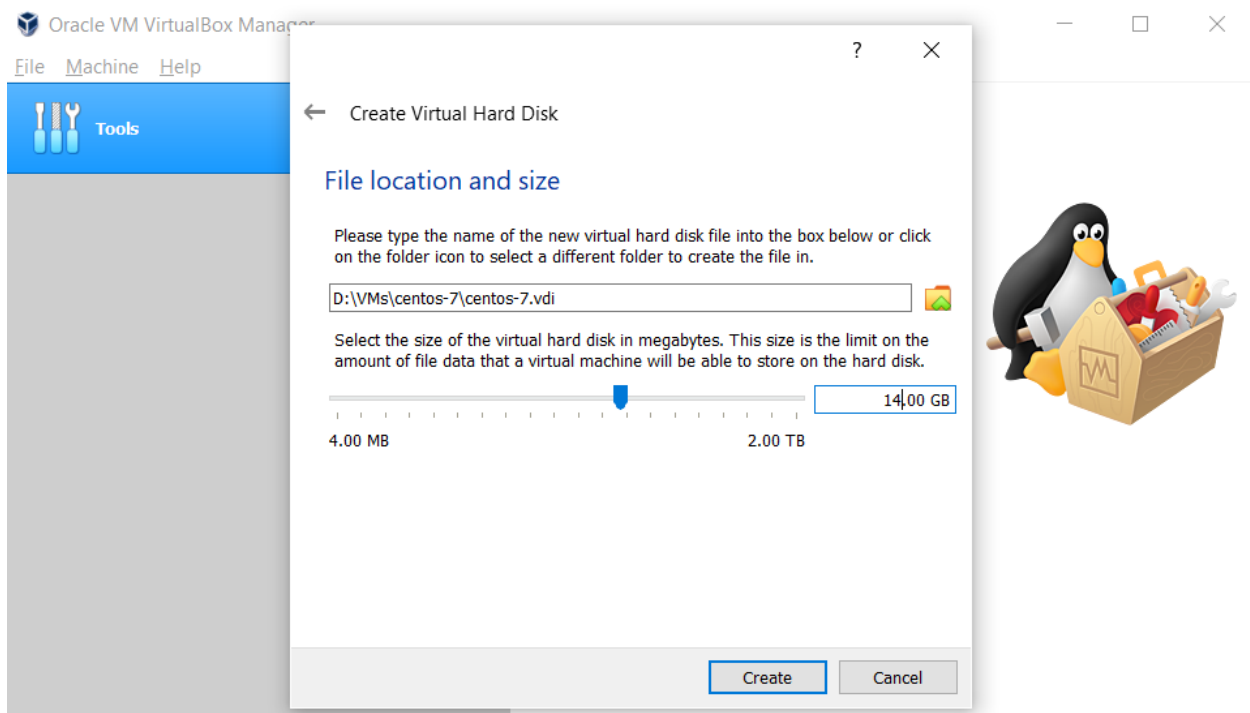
Oracle VM VirtualBox Manager

File Machine Help

Tools

?

Create Virtual Hard Disk

File location and size

Please type the name of the new virtual hard disk file into the box below or click on the folder icon to select a different folder to create the file in.

D:\VMs\centos-7\centos-7.vdi

Select the size of the virtual hard disk in megabytes. This size is the limit on the amount of file data that a virtual machine will be able to store on the hard disk.

14.00 GB

4.00 MB

2.00 TB

Create

Cancel